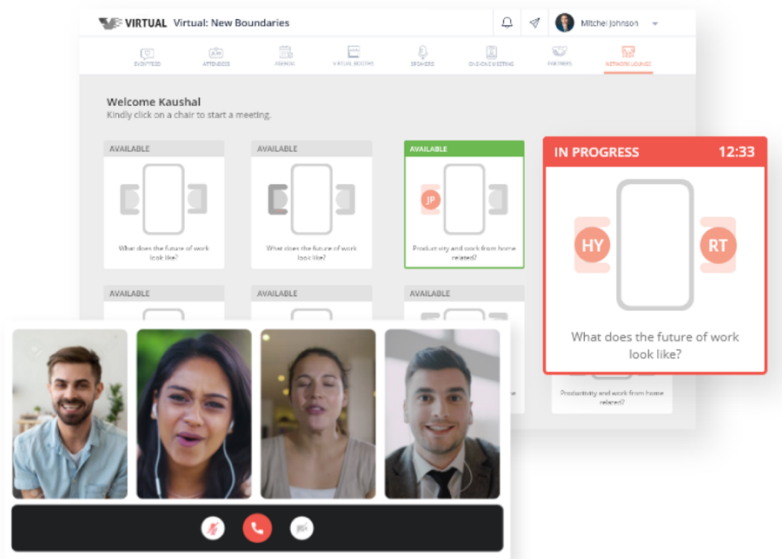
VIRTUAL Virtual: New Boundaries

Mitchel Johnson

EVENT FEED ATTENDEES AGENDA VIRTUAL BOOTHS SPEAKERS SCHEDULE MEETING PARTNERS NETWORK LOUNGE

Welcome Kaushal
Kindly click on a chair to start a meeting.

AVAILABLE
What does the future of work look like?

AVAILABLE
What does the future of work look like?

AVAILABLE
JP
Productivity and work from home related?

IN PROGRESS 12:33
HY RT
What does the future of work look like?

AVAILABLE

AVAILABLE

AVAILABLE

Productivity and work from home related?